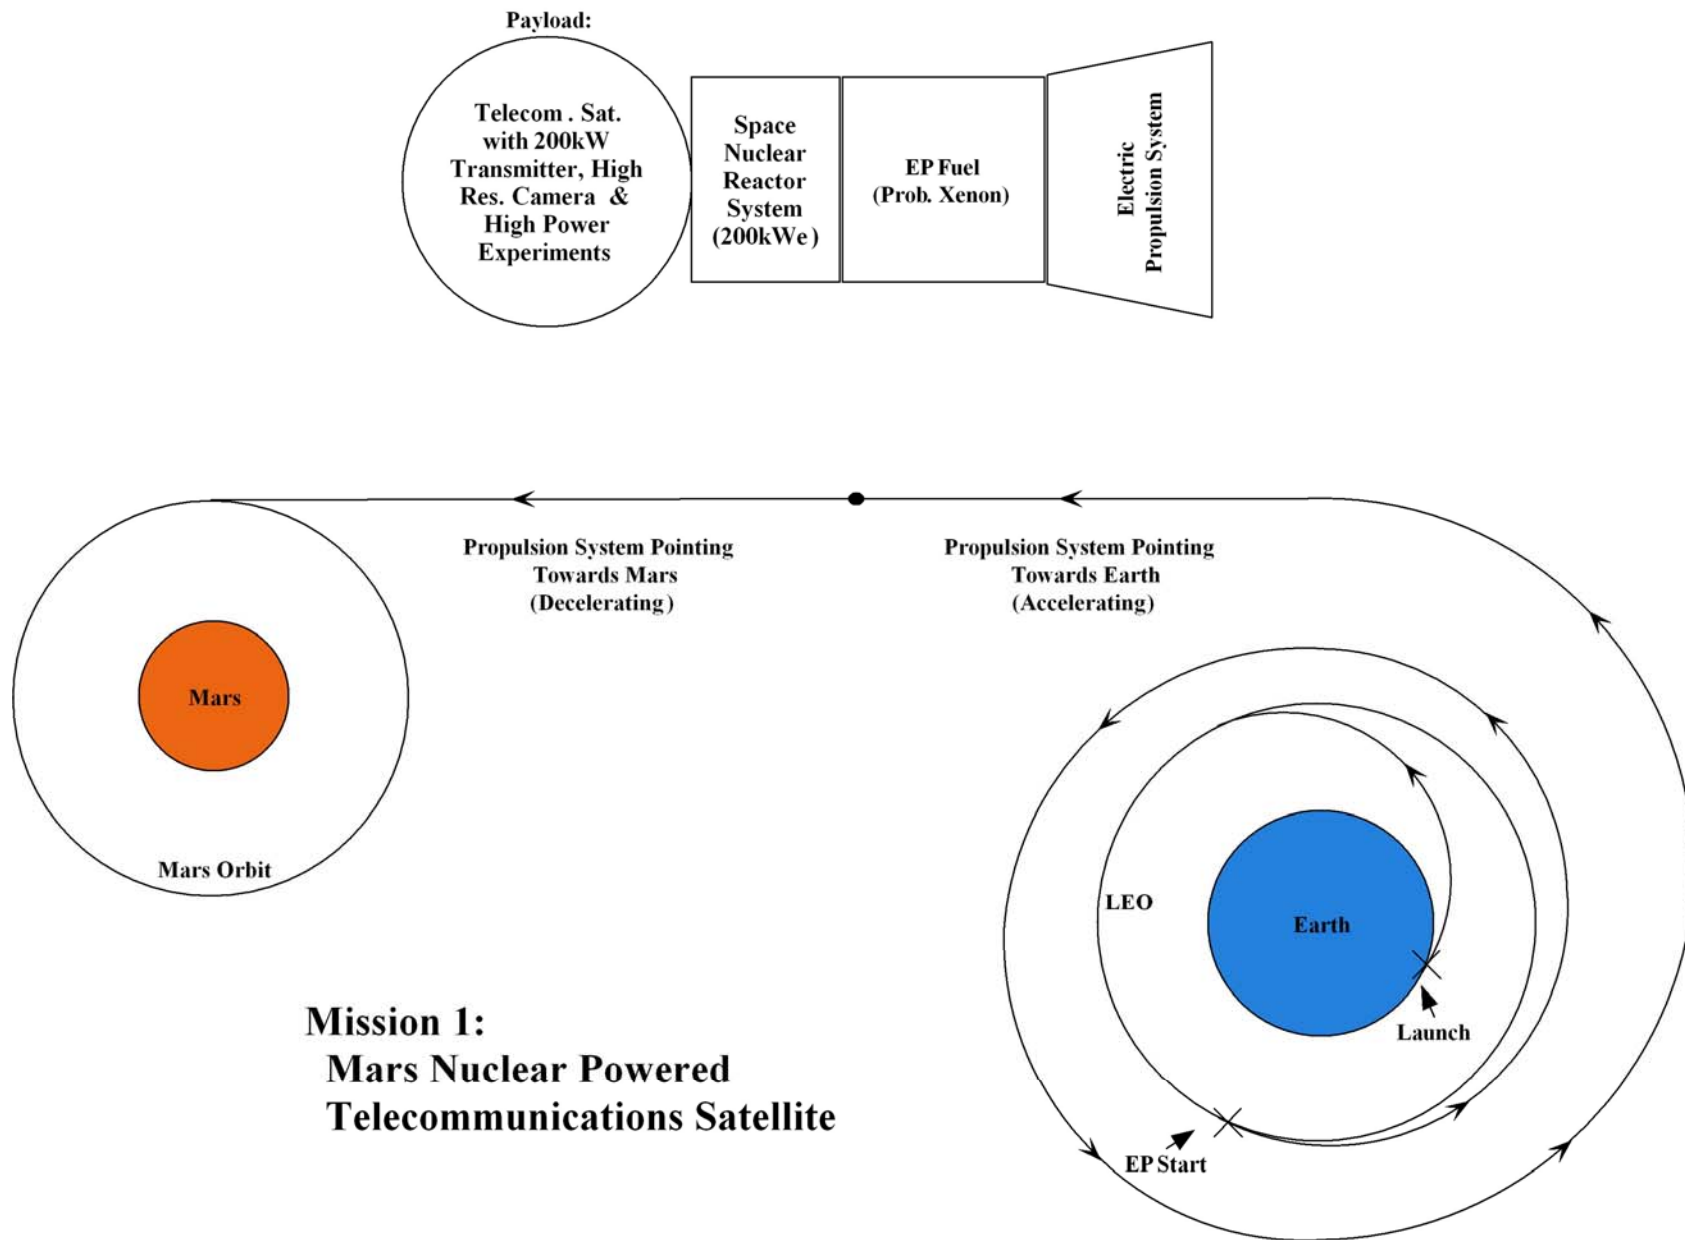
Payload:

Telecom . Sat. with 200kW Transmitter, High Res. Camera & High Power Experiments

Space Nuclear Reactor System (200kWe)

EP Fuel (Prob. Xenon)

Electric Propulsion System

Propulsion System Pointing Towards Mars (Decelerating)

Propulsion System Pointing Towards Earth (Accelerating)

Mars

Mars Orbit

LEO

Earth

Launch

EP Start

Mission 1:
Mars Nuclear Powered Telecommunications Satellite